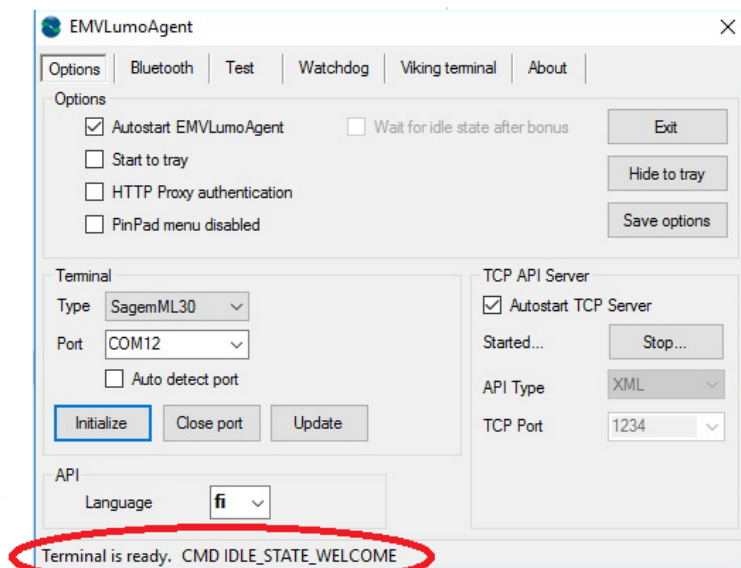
EMVLumoAgent

Options | Bluetooth | Test | Watchdog | Viking terminal | About

Options

☑ Autostart EMVLumoAgent

☐ Wait for idle state after bonus

☐ Start to tray

☐ HTTP Proxy authentication

☐ PinPad menu disabled

Exit

Hide to tray

Save options

Terminal

Type SagemML30

Port COM12

☐ Auto detect port

Initialize

Close port

Update

TCP API Server

☑ Autostart TCP Server

Started...

Stop...

API Type XML

TCP Port 1234

API

Language fi

Terminal is ready. CMD IDLE_STATE_WELCOME